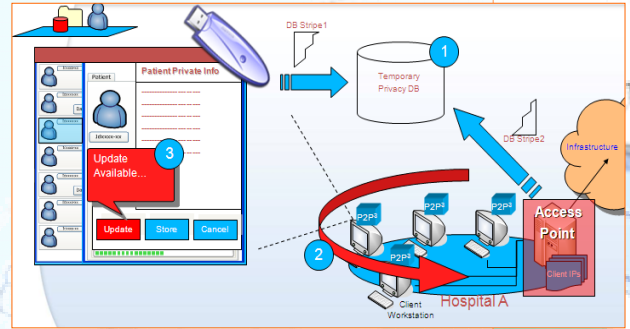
DB Stripe1

Temporary Privacy DB

1

Patient

Patient Private Info

3

Update Available...

Update

Store

Cancel

DB Stripe2

Infrastructure

2

$P2P^2$

$P2P^2$

$P2P^2$

$P2P^2$

Access Point

Client IPs

Hospital A

Client Workstation